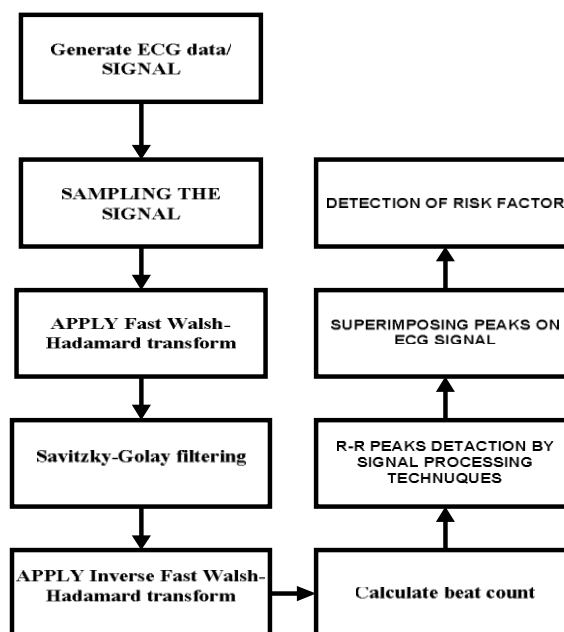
Generate ECG data/ SIGNAL

SAMPLING THE SIGNAL

APPLY Fast Walsh-Hadamard transform

Savitzky-Golay filtering

APPLY Inverse Fast Walsh-Hadamard transform

Calculate beat count

R-R PEAKS DETECTION BY SIGNAL PROCESSING TECHNUQUES

SUPERIMPOSING PEAKS ON ECG SIGNAL

DETECTION OF RISK FACTOR